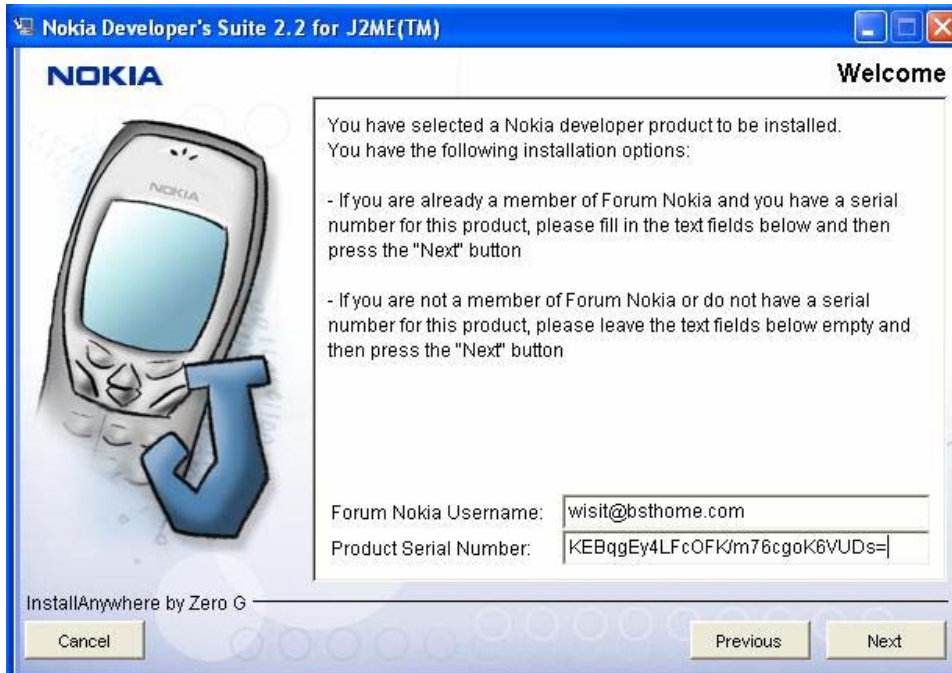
Nokia Developer's Suite 2.2 for J2ME(TM)

NOKIA

Welcome

NOKIA

You have selected a Nokia developer product to be installed.
You have the following installation options:

- If you are already a member of Forum Nokia and you have a serial number for this product, please fill in the text fields below and then press the "Next" button

- If you are not a member of Forum Nokia or do not have a serial number for this product, please leave the text fields below empty and then press the "Next" button

Forum Nokia Username: wisit@bsthome.com
Product Serial Number: KEBqgEy4LFcOFK/m76cgoK6VUDs=

InstallAnywhere by Zero G

Cancel

Previous

Next